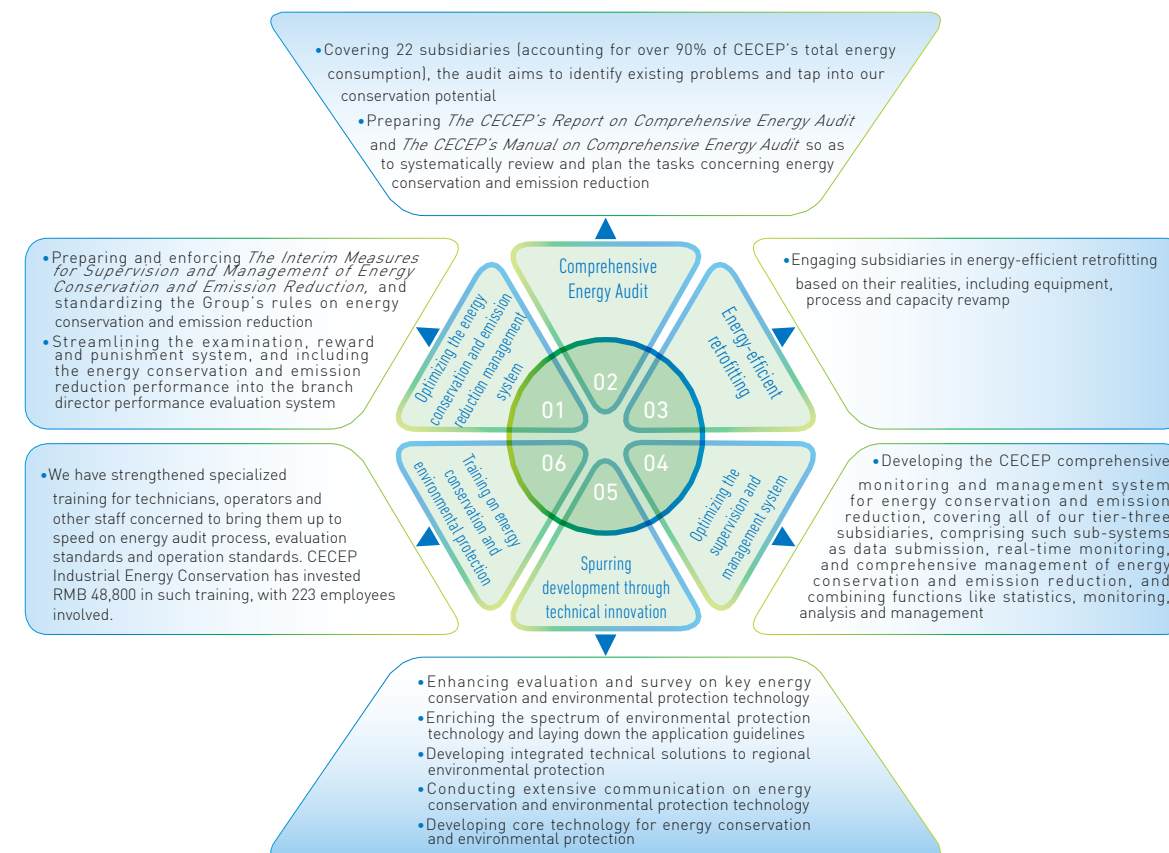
•Covering 22 subsidiaries (accounting for over 90% of CECEP's total energy consumption), the audit aims to identify existing problems and tap into our conservation potential

•Preparing *The CECEP's Report on Comprehensive Energy Audit* and *The CECEP's Manual on Comprehensive Energy Audit* so as to systematically review and plan the tasks concerning energy conservation and emission reduction

•Preparing and enforcing *The Interim Measures for Supervision and Management of Energy Conservation and Emission Reduction*, and standardizing the Group's rules on energy conservation and emission reduction

•Streamlining the examination, reward and punishment system, and including the energy conservation and emission reduction performance into the branch director performance evaluation system

•Engaging subsidiaries in energy-efficient retrofitting based on their realities, including equipment, process and capacity revamp

Comprehensive Energy Audit

Optimizing the energy conservation and emission reduction management system

Energy-efficient retrofitting

02

01

03

06

04

05

Training on energy conservation and environmental protection

Optimizing the supervision and management system

Spurring development through technical innovation

•We have strengthened specialized training for technicians, operators and other staff concerned to bring them up to speed on energy audit process, evaluation standards and operation standards. CECEP Industrial Energy Conservation has invested RMB 48,800 in such training, with 223 employees involved.

•Developing the CECEP comprehensive monitoring and management system for energy conservation and emission reduction, covering all of our tier-three subsidiaries, comprising such sub-systems as data submission, real-time monitoring, and comprehensive management of energy conservation and emission reduction, and combining functions like statistics, monitoring, analysis and management

•Enhancing evaluation and survey on key energy conservation and environmental protection technology
•Enriching the spectrum of environmental protection technology and laying down the application guidelines
•Developing integrated technical solutions to regional environmental protection
•Conducting extensive communication on energy conservation and environmental protection technology
•Developing core technology for energy conservation and environmental protection